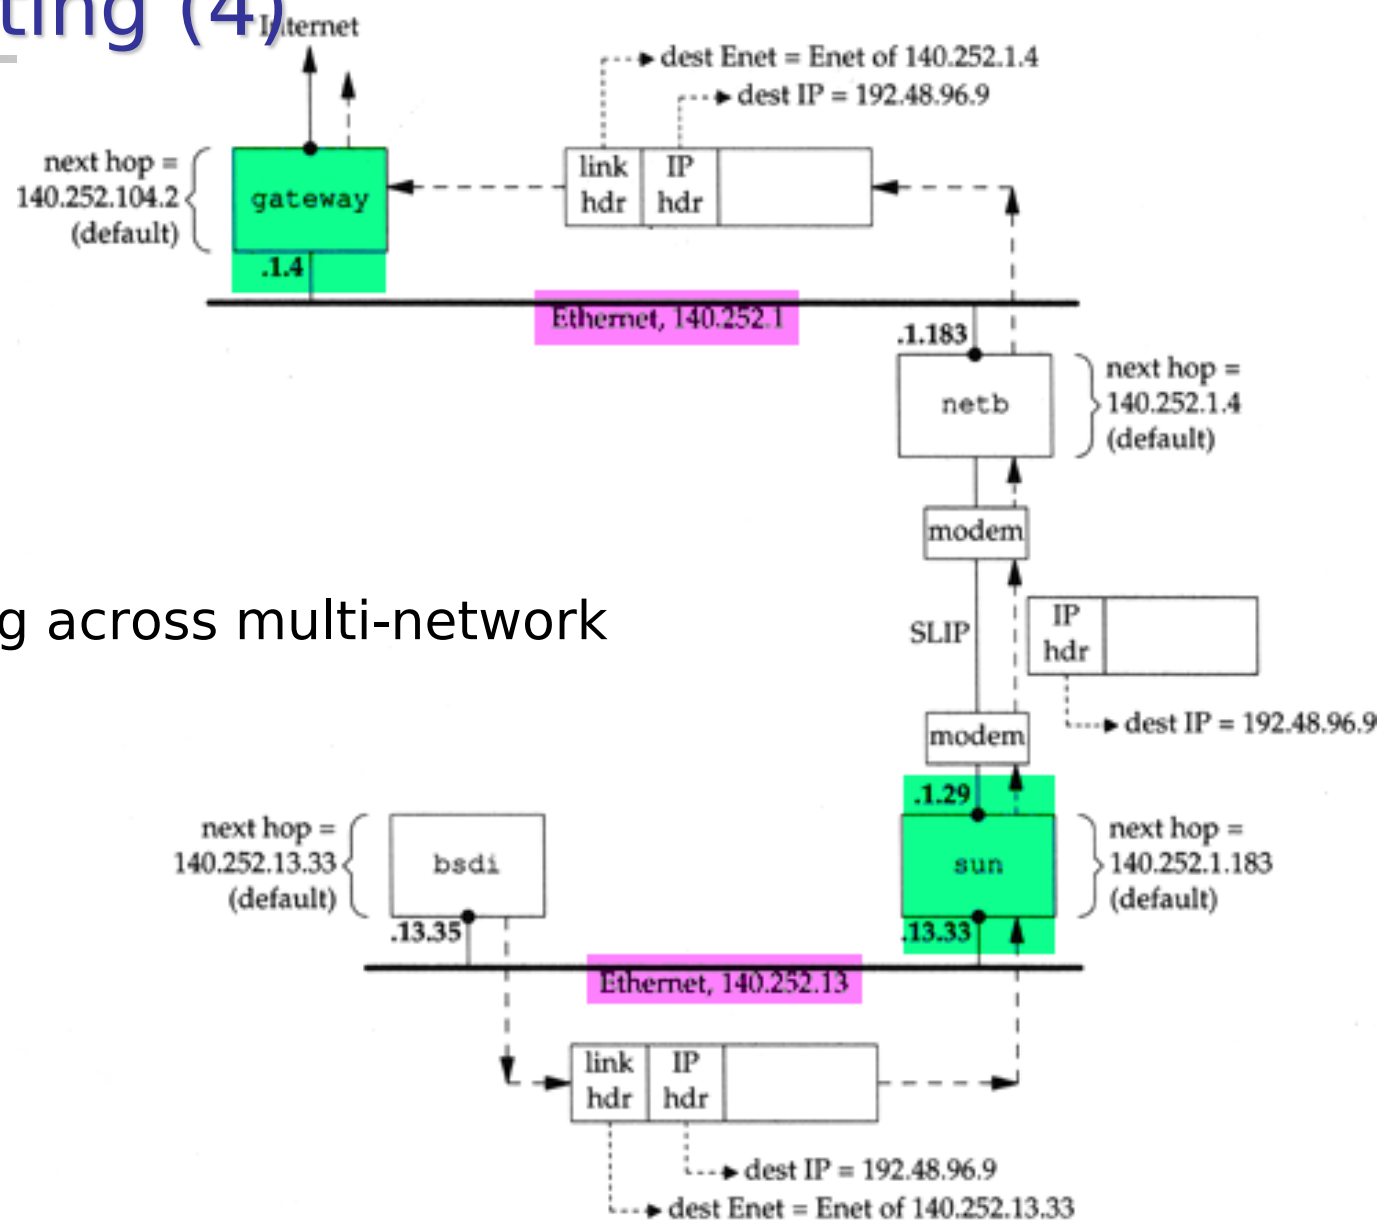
ting (4)

Internet

dest Enet = Enet of 140.252.1.4
dest IP = 192.48.96.9

next hop = 140.252.104.2 (default)

gateway

link hdr | IP hdr

.1.4

Ethernet, 140.252.1

.1.183

netb

next hop = 140.252.1.4 (default)

modem

g across multi-network

SLIP

IP hdr

dest IP = 192.48.96.9

modem

.1.29

next hop = 140.252.13.33 (default)

bsdi

sun

next hop = 140.252.1.183 (default)

.13.35

.13.33

Ethernet, 140.252.13

link hdr | IP hdr

dest IP = 192.48.96.9
dest Enet = Enet of 140.252.13.33